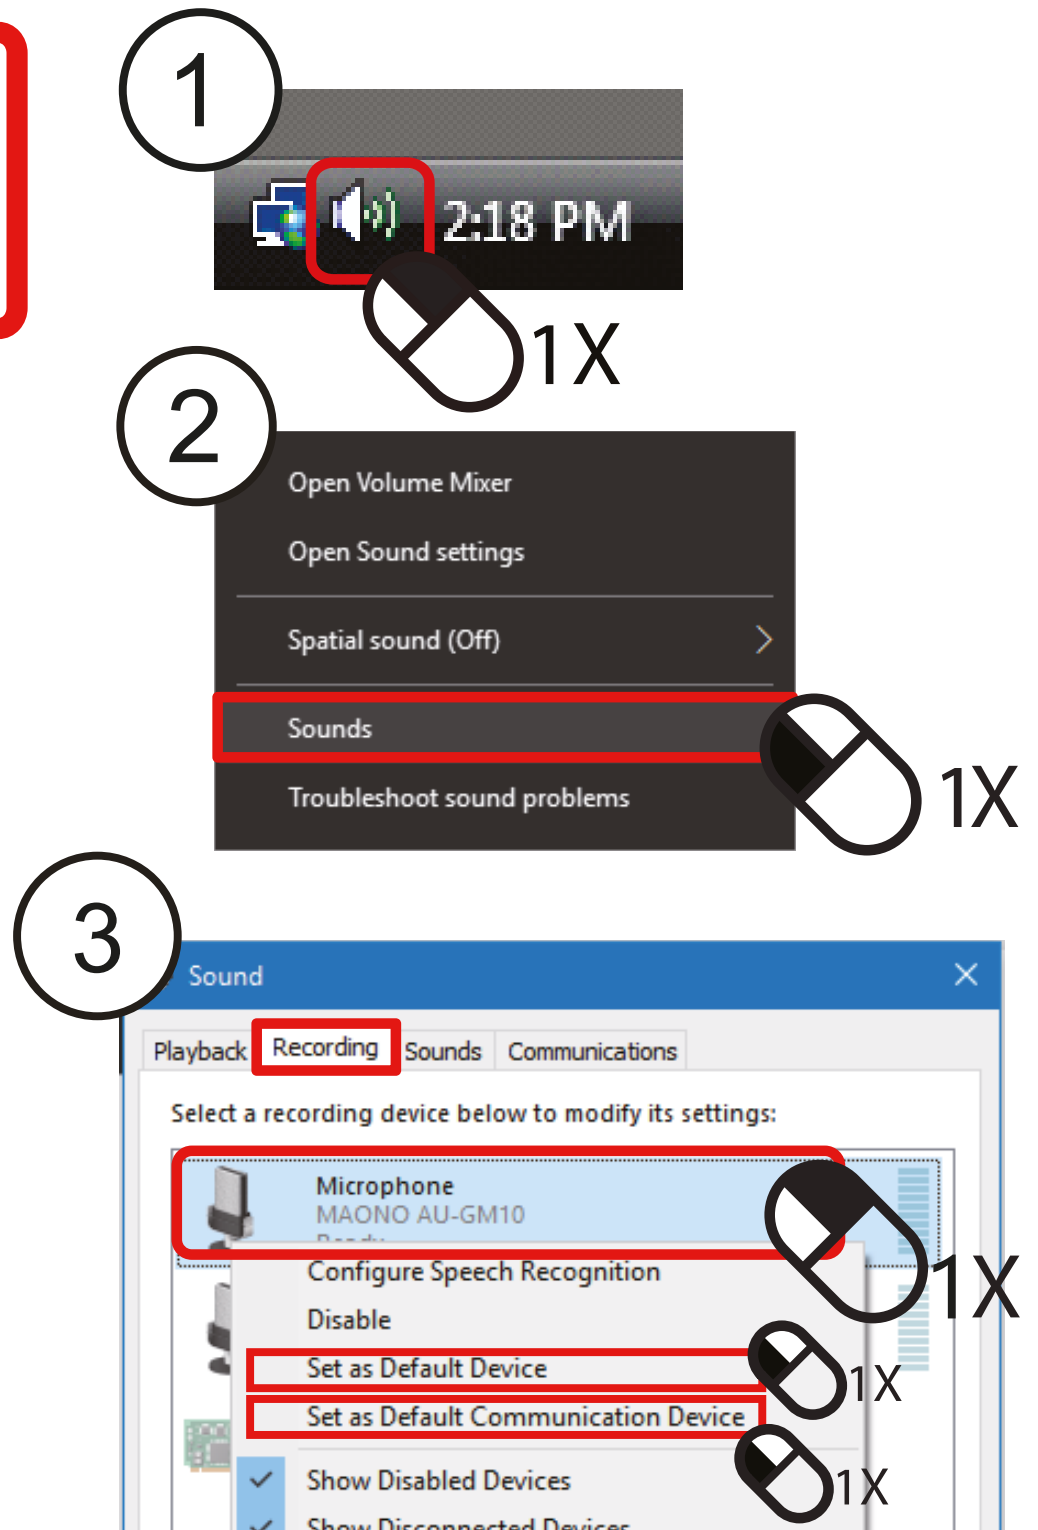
1

2:18 PM

1X

2

Open Volume Mixer

Open Sound settings

Spatial sound (Off)

Sounds

Troubleshoot sound problems

1X

3

Sound

Playback Recording Sounds Communications

Select a recording device below to modify its settings:

Microphone
MAONO AU-GM10
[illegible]

1X

Configure Speech Recognition

Disable

Set as Default Device

1X

Set as Default Communication Device

Show Disabled Devices

1X

Show Disconnected Devices